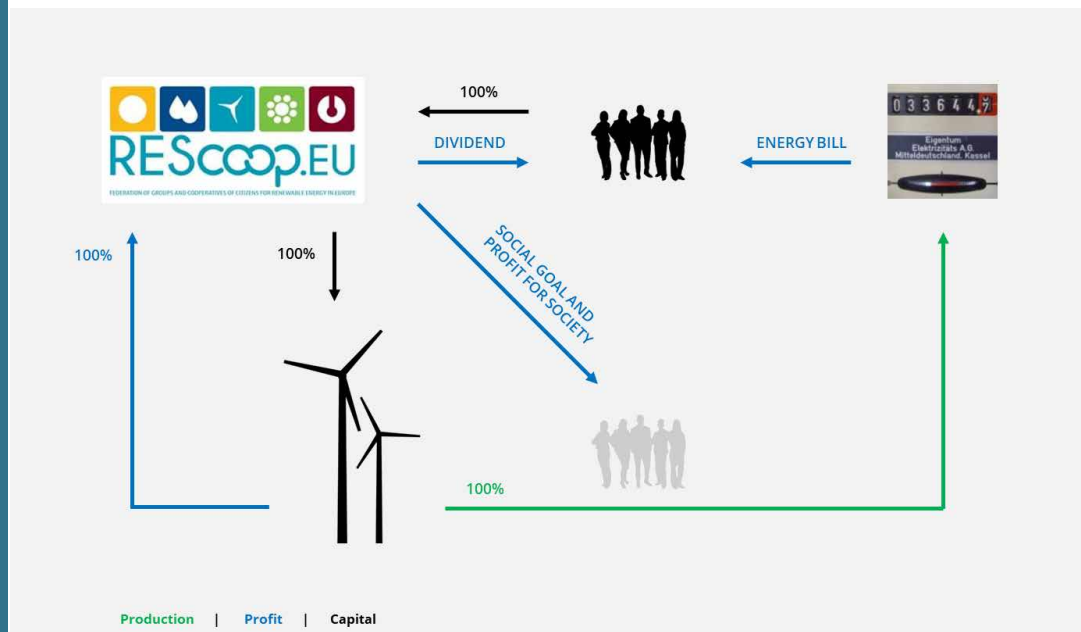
REScoop.EU
FEDERATION OF GROUPS AND COOPERATIVES OF CITIZENS FOR RENEWABLE ENERGY IN EUROPE

100%

DIVIDEND

ENERGY BILL

0 3 3 6 4 4 7
Eigentum
Elektrizitäts A.G.
Mitteldeutschland, Kassel

100%

100%

SOCIAL GOAL AND PROFIT FOR SOCIETY

100%

Production | Profit | Capital